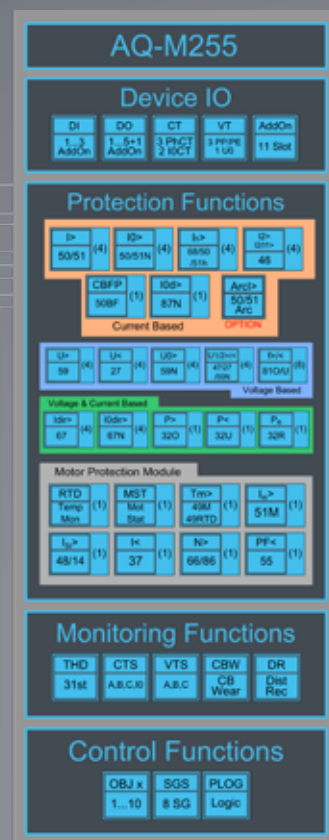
AQ-M255

Device IO

DI 1...3 AddOn

DO 1...5+1 AddOn

CT 3 PhCT 2 I0CT

VT 3 PP/PE 1 U0

AddOn 11 Slot

Protection Functions

I> 50/51 (4)

I0> 50/51N (4)

Ih> 68/50 /51h (4)

I2> I2/I1> 46 (4)

CBFP 50BF (1)

I0d> 87N (1)

ArcI> 50/51 Arc

OPTION

Current Based

U> 59 (4)

U< 27 (4)

U0> 59N (4)

U1/2>/< 47/27 /59N (4)

f>/< 81O/U (8)

Voltage Based

Voltage & Current Based

Idir> 67 (4)

I0dir> 67N (4)

P> 32O (1)

P< 32U (1)

Pr 32R (1)

Motor Protection Module

RTD Temp Mon (1)

MST Mot Stat (1)

Tm> 49M 49RTD (1)

IL> 51M (1)

I2> 48/14 (1)

I< 37 (1)

N> 66/86 (1)

PF< 55 (1)

Monitoring Functions

THD 31st

CTS A,B,C,I0

VTS A,B,C

CBW CB Wear

DR Dist Rec

Control Functions

OBJ x 1...10

SGS 8 SG

PLOG Logic